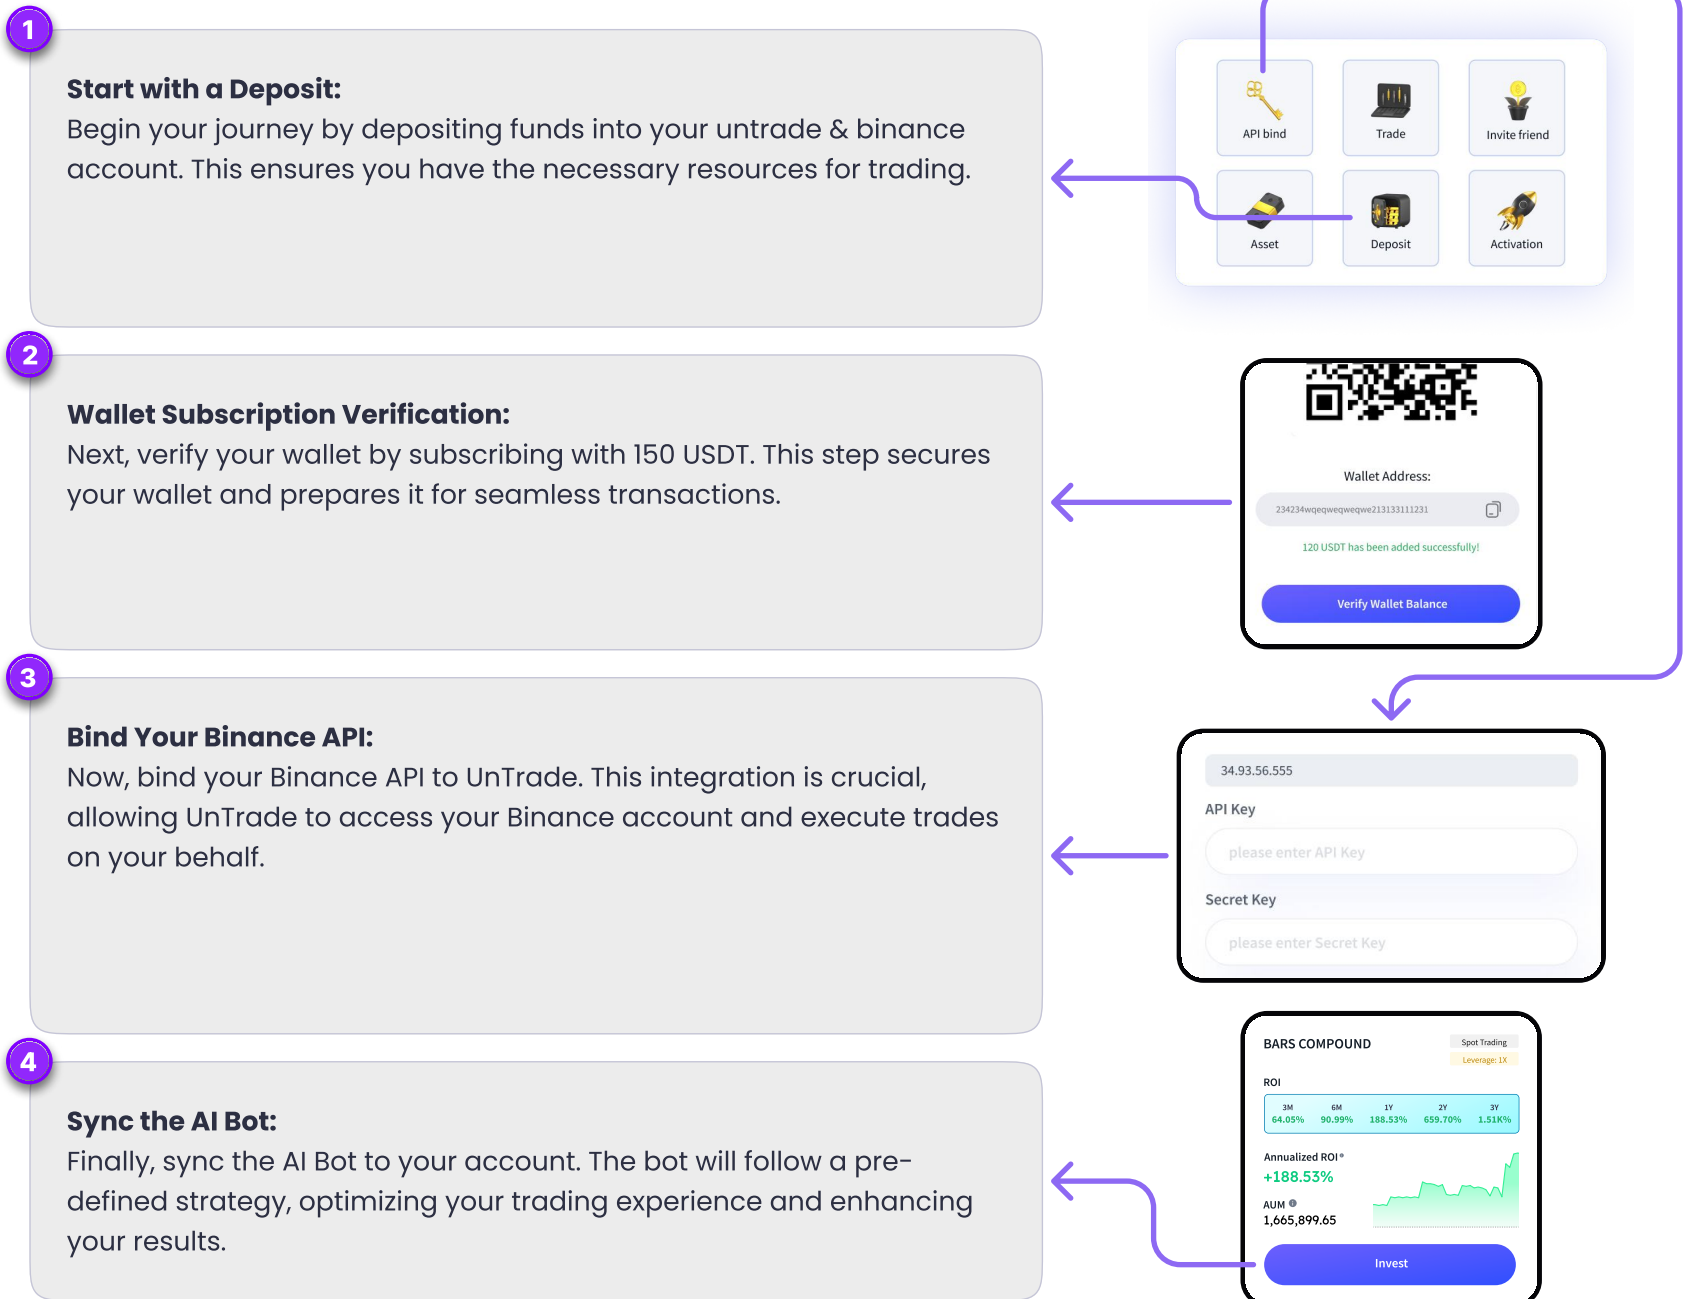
1

Start with a Deposit:
Begin your journey by depositing funds into your untrade & binance account. This ensures you have the necessary resources for trading.

API bind
Trade
Invite friend
Asset
Deposit
Activation

2

Wallet Subscription Verification:
Next, verify your wallet by subscribing with 150 USDT. This step secures your wallet and prepares it for seamless transactions.

Wallet Address:
234234wqeqweqweqwe213133111231
120 USDT has been added successfully!
Verify Wallet Balance

3

Bind Your Binance API:
Now, bind your Binance API to UnTrade. This integration is crucial, allowing UnTrade to access your Binance account and execute trades on your behalf.

34.93.56.555
API Key
please enter API Key
Secret Key
please enter Secret Key

4

Sync the AI Bot:
Finally, sync the AI Bot to your account. The bot will follow a pre-defined strategy, optimizing your trading experience and enhancing your results.

BARS COMPOUND
Spot Trading
Leverage: 1X
ROI

| 3M | 6M | 1Y | 2Y | 3Y |
|---|---|---|---|---|
| 64.05% | 90.99% | 188.53% | 659.70% | 1.51K% |

Annualized ROI
+188.53%
AUM
1,665,899.65
Invest